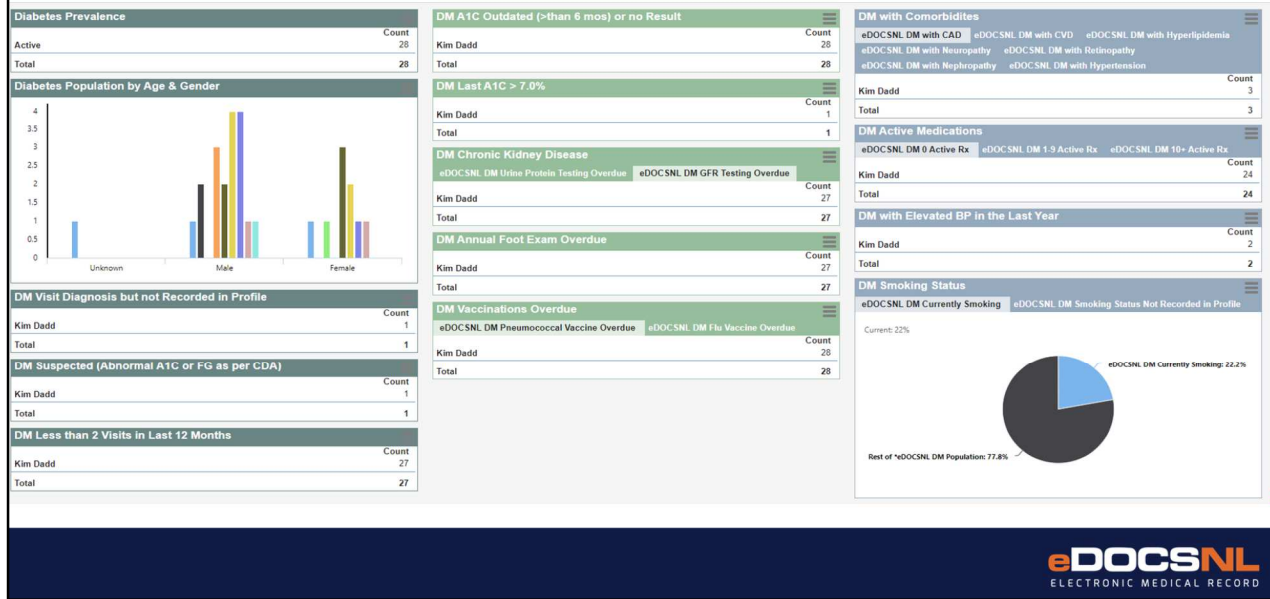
Diabetes Prevalence

| | Count |
|---|---|
| Active | 28 |
| Total | 28 |

Diabetes Population by Age & Gender

4
3.5
3
2.5
2
1.5
1
0.5
0

Unknown
Male
Female

DM Visit Diagnosis but not Recorded in Profile

| | Count |
|---|---|
| Kim Dadd | 1 |
| Total | 1 |

DM Suspected (Abnormal A1C or FG as per CDA)

| | Count |
|---|---|
| Kim Dadd | 1 |
| Total | 1 |

DM Less than 2 Visits in Last 12 Months

| | Count |
|---|---|
| Kim Dadd | 27 |
| Total | 27 |

DM A1C Outdated (>than 6 mos) or no Result

| | Count |
|---|---|
| Kim Dadd | 28 |
| Total | 28 |

DM Last A1C > 7.0%

| | Count |
|---|---|
| Kim Dadd | 1 |
| Total | 1 |

DM Chronic Kidney Disease

eDOCSNL DM Urine Protein Testing Overdue | eDOCSNL DM GFR Testing Overdue

| | Count |
|---|---|
| Kim Dadd | 27 |
| Total | 27 |

DM Annual Foot Exam Overdue

| | Count |
|---|---|
| Kim Dadd | 27 |
| Total | 27 |

DM Vaccinations Overdue

eDOCSNL DM Pneumococcal Vaccine Overdue | eDOCSNL DM Flu Vaccine Overdue

| | Count |
|---|---|
| Kim Dadd | 28 |
| Total | 28 |

DM with Comorbidites

eDOCSNL DM with CAD | eDOCSNL DM with CVD | eDOCSNL DM with Hyperlipidemia | eDOCSNL DM with Neuropathy | eDOCSNL DM with Retinopathy | eDOCSNL DM with Nephropathy | eDOCSNL DM with Hypertension

| | Count |
|---|---|
| Kim Dadd | 3 |
| Total | 3 |

DM Active Medications

eDOCSNL DM 0 Active Rx | eDOCSNL DM 1-9 Active Rx | eDOCSNL DM 10+ Active Rx

| | Count |
|---|---|
| Kim Dadd | 24 |
| Total | 24 |

DM with Elevated BP in the Last Year

| | Count |
|---|---|
| Kim Dadd | 2 |
| Total | 2 |

DM Smoking Status

eDOCSNL DM Currently Smoking | eDOCSNL DM Smoking Status Not Recorded in Profile

Current: 22%

eDOCSNL DM Currently Smoking: 22.2%

Rest of *eDOCSNL DM Population: 77.8%

eDOCSNL
ELECTRONIC MEDICAL RECORD